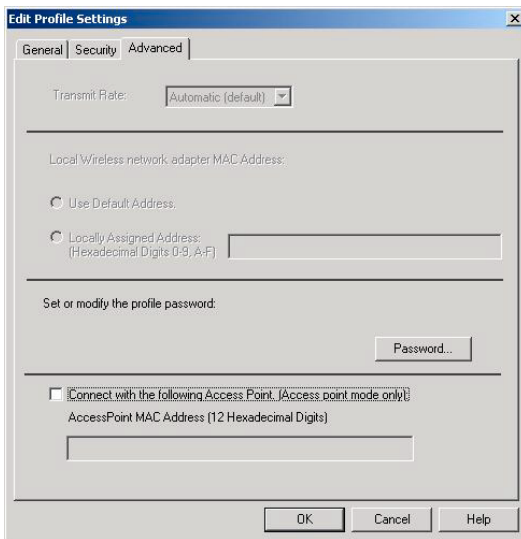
Edit Profile Settings

General | Security | Advanced

Transmit Rate: Automatic (default)

Local Wireless network adapter MAC Address:

Use Default Address.

Locally Assigned Address: (Hexadecimal Digits 0-9, A-F)

Set or modify the profile password:

Password...

Connect with the following Access Point. (Access point mode only)

AccessPoint MAC Address (12 Hexadecimal Digits)

OK Cancel Help